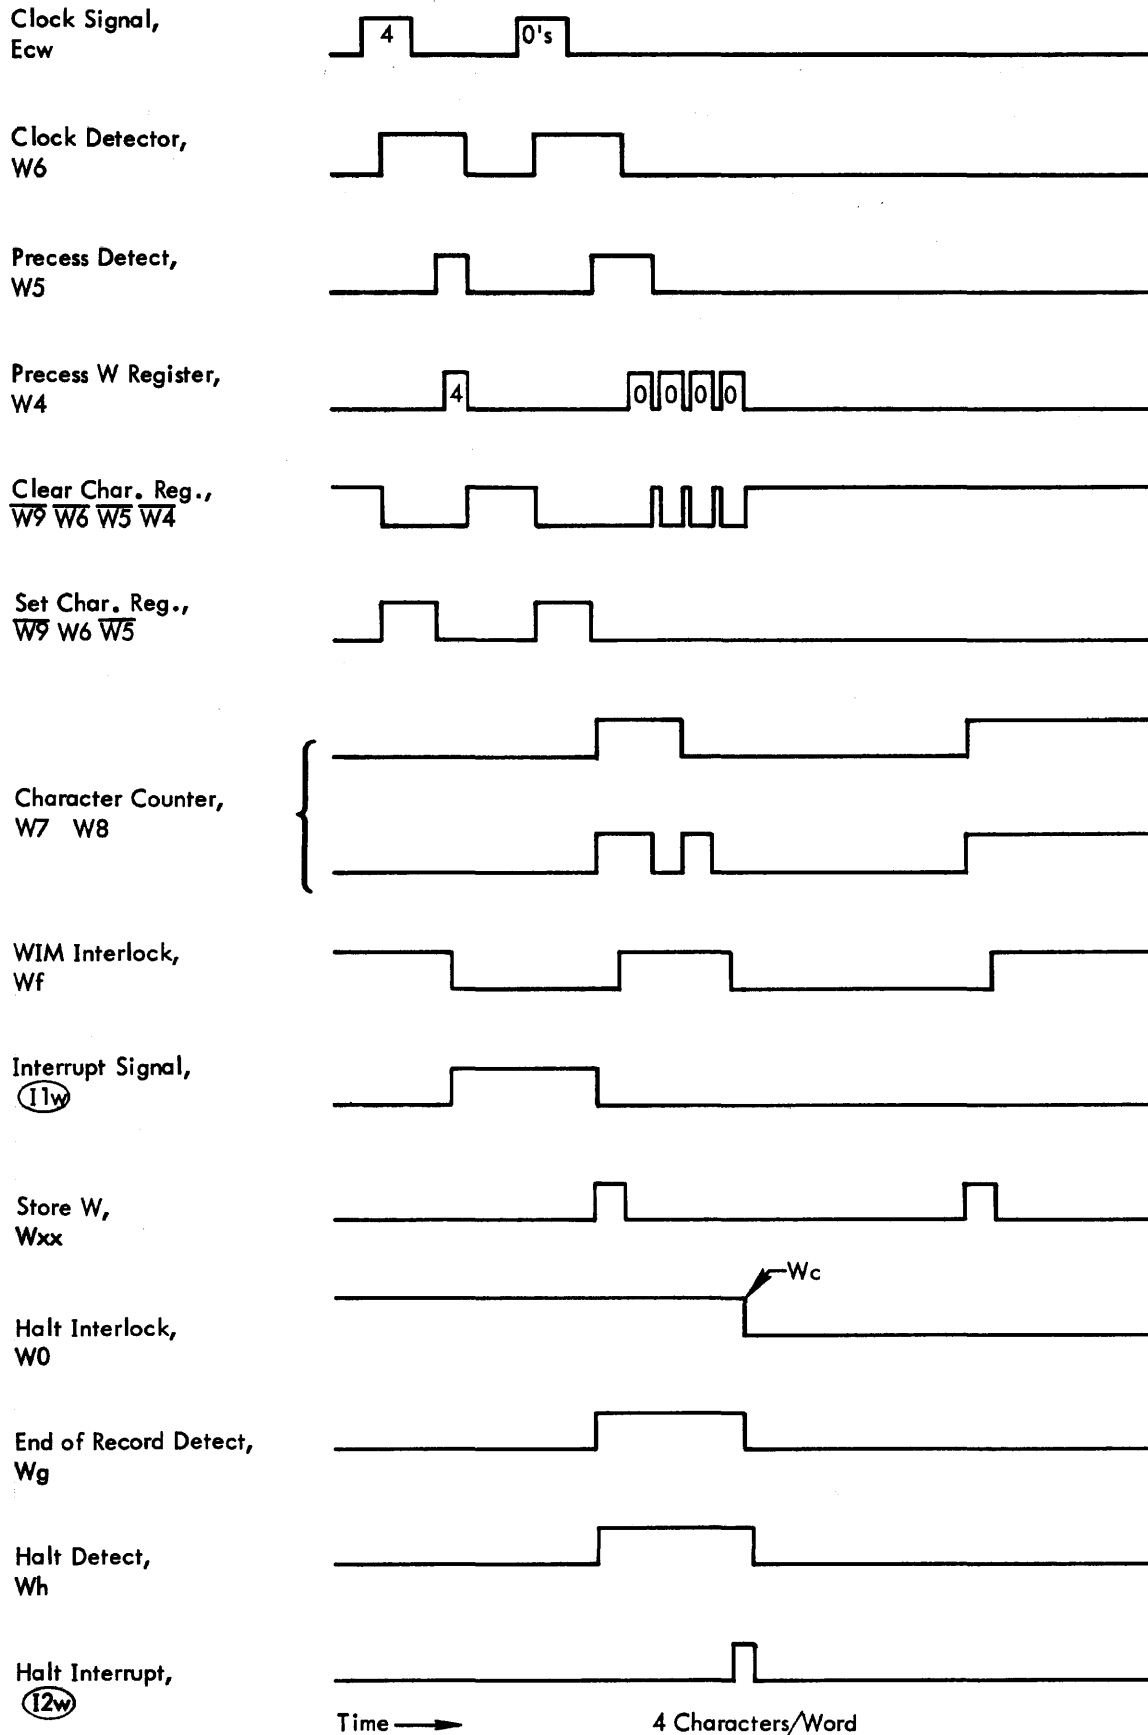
Clock Signal,
Ecw

4

0's

Clock Detector,
W6

Precess Detect,
W5

Precess W Register,
W4

4

0 0 0 0

Clear Char. Reg.,
$\overline{W9}$ $\overline{W6}$ $\overline{W5}$ $\overline{W4}$

Set Char. Reg.,
$\overline{W9}$ W6 $\overline{W5}$

Character Counter,
W7 W8

WIM Interlock,
Wf

Interrupt Signal,
11w

Store W,
Wxx

Wc

Halt Interlock,
W0

End of Record Detect,
Wg

Halt Detect,
Wh

Halt Interrupt,
12w

Time

4 Characters/Word